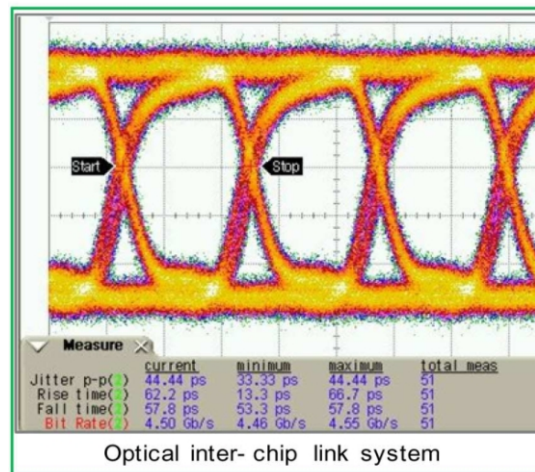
Start

Stop

Measure

| | current | minimum | maximum | total meas |
|---|---|---|---|---|
| Jitter p-p(2) | 44.44 ps | 33.33 ps | 44.44 ps | 51 |
| Rise time(2) | 62.2 ps | 13.3 ps | 66.7 ps | 51 |
| Fall time(2) | 57.8 ps | 53.3 ps | 57.8 ps | 51 |
| Bit Rate(2) | 4.50 Gb/s | 4.46 Gb/s | 4.55 Gb/s | 51 |

Optical inter- chip link system